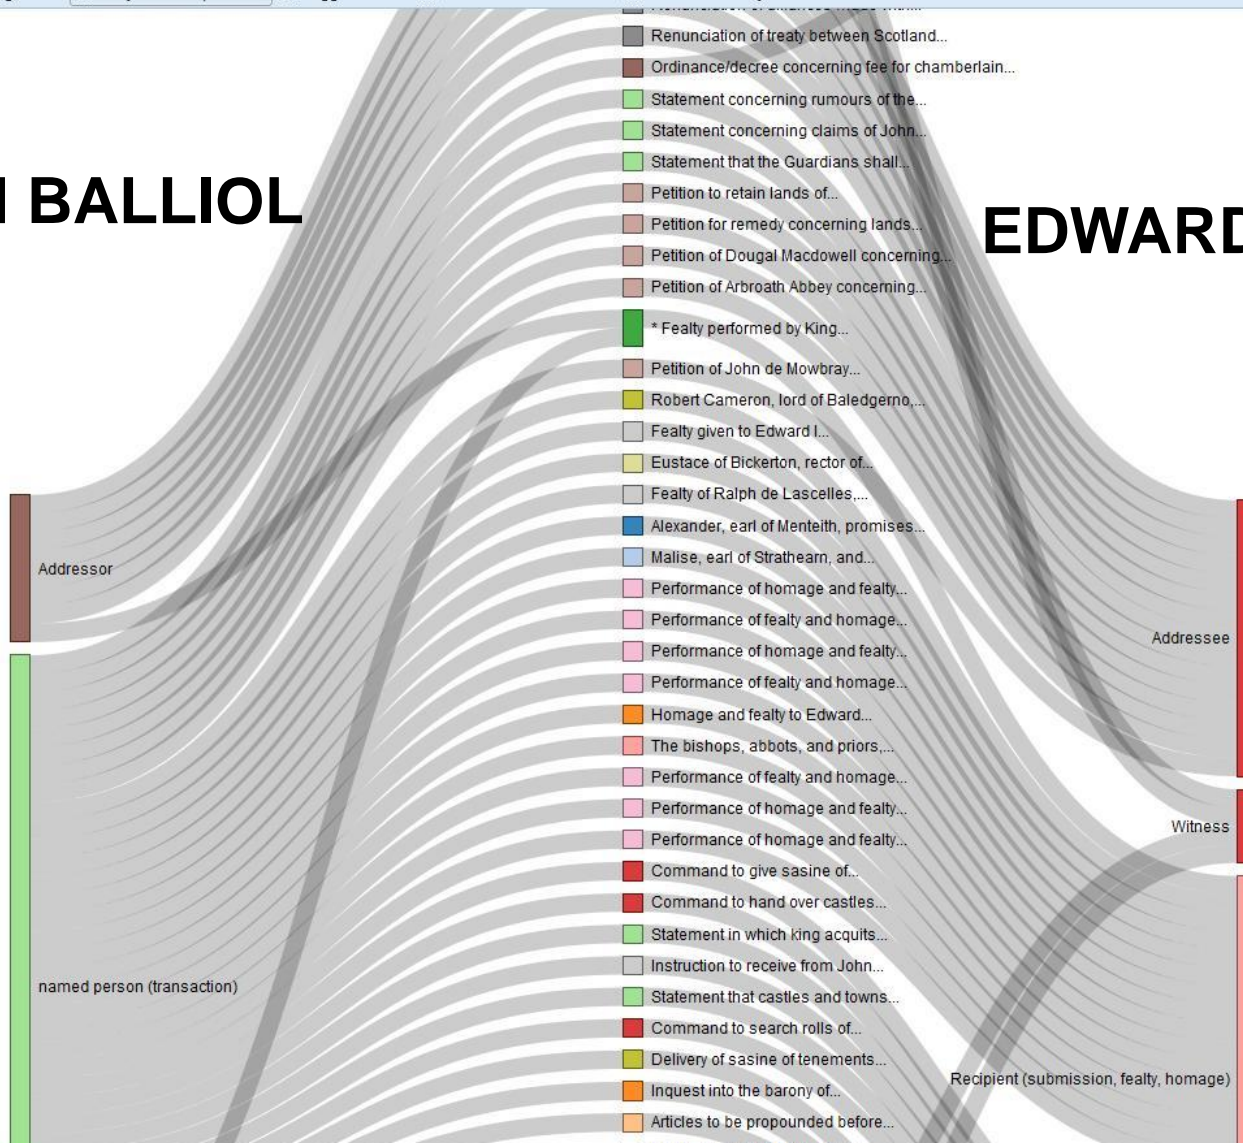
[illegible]
Renunciation of treaty between Scotland...
Ordinance/decree concerning fee for chamberlain...
Statement concerning rumours of the...
Statement concerning claims of John...
Statement that the Guardians shall...
Petition to retain lands of...
Petition for remedy concerning lands...
Petition of Dougal Macdowell concerning...
Petition of Arbroath Abbey concerning...
* Fealty performed by King...
Petition of John de Mowbray...
Robert Cameron, lord of Baledgerno,...
Fealty given to Edward I...
Eustace of Bickerton, rector of...
Fealty of Ralph de Lascelles,...
Alexander, earl of Menteith, promises...
Malise, earl of Strathearn, and...
Performance of homage and fealty...
Performance of fealty and homage...
Performance of homage and fealty...
Performance of fealty and homage...
Homage and fealty to Edward...
The bishops, abbots, and priors,...
Performance of fealty and homage...
Performance of homage and fealty...
Performance of homage and fealty...
Command to give sasine of...
Command to hand over castles...
Statement in which king acquits...
Instruction to receive from John...
Statement that castles and towns...
Command to search rolls of...
Delivery of sasine of tenements...
Inquest into the barony of...
Articles to be propounded before...

I BALLIOL

EDWARD

Addressor

named person (transaction)

Addressee

Witness

Recipient (submission, fealty, homage)